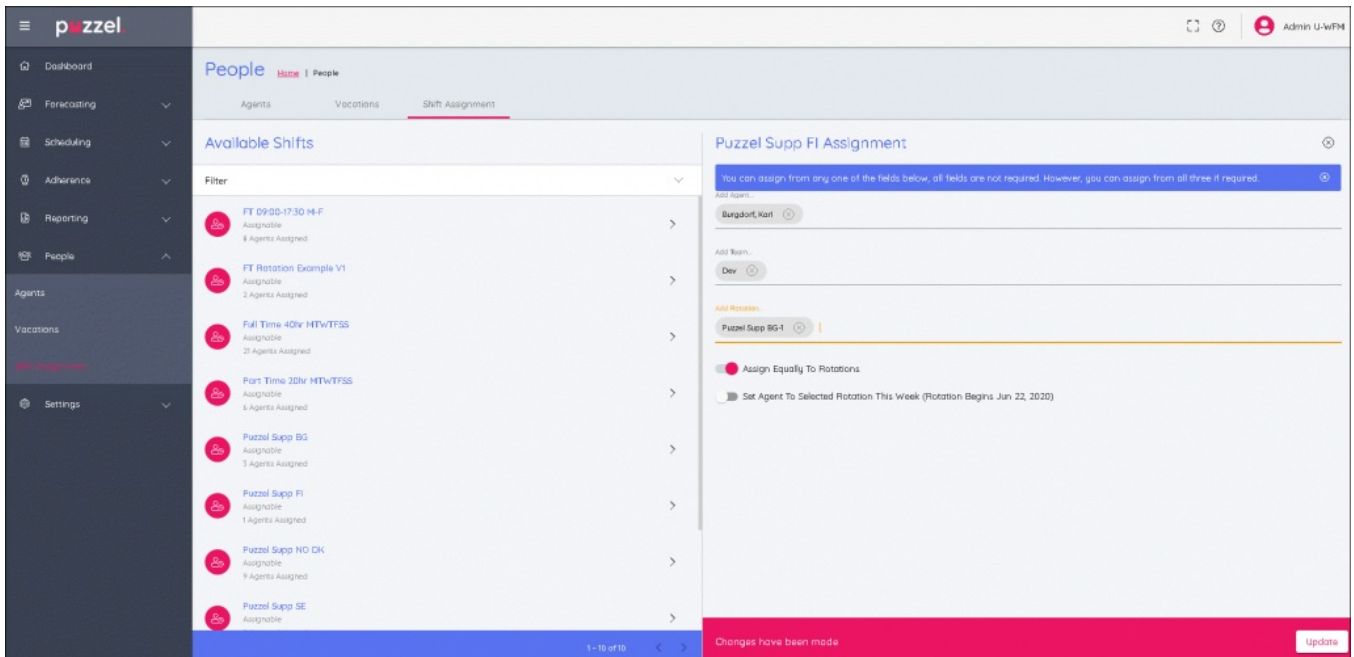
puzzel

Admin U-WFM

Dashboard
Forecasting
Scheduling
Adherence
Reporting
People
Agents
Vacations
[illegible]
Settings

People Home | People

Agents Vacations Shift Assignment

Available Shifts

Filter

FT 09:00-17:30 M-F
Assignable
8 Agents Assigned

FT Rotation Example V1
Assignable
2 Agents Assigned

Full Time 40hr MTWTFSS
Assignable
21 Agents Assigned

Part Time 20hr MTWTFSS
Assignable
6 Agents Assigned

Puzzel Supp BG
Assignable
3 Agents Assigned

Puzzel Supp FI
Assignable
1 Agents Assigned

Puzzel Supp NO DK
Assignable
9 Agents Assigned

Puzzel Supp SE
Assignable

1 - 10 of 10

Puzzel Supp FI Assignment

You can assign from any one of the fields below, all fields are not required. However, you can assign from all three if required.

Add Agent...
Burgdorf, Karl

Add Team...
Dev

Add Rotation...
Puzzel Supp BG-1

Assign Equally To Rotations

Set Agent To Selected Rotation This Week (Rotation Begins Jun 22, 2020)

Changes have been made

Update